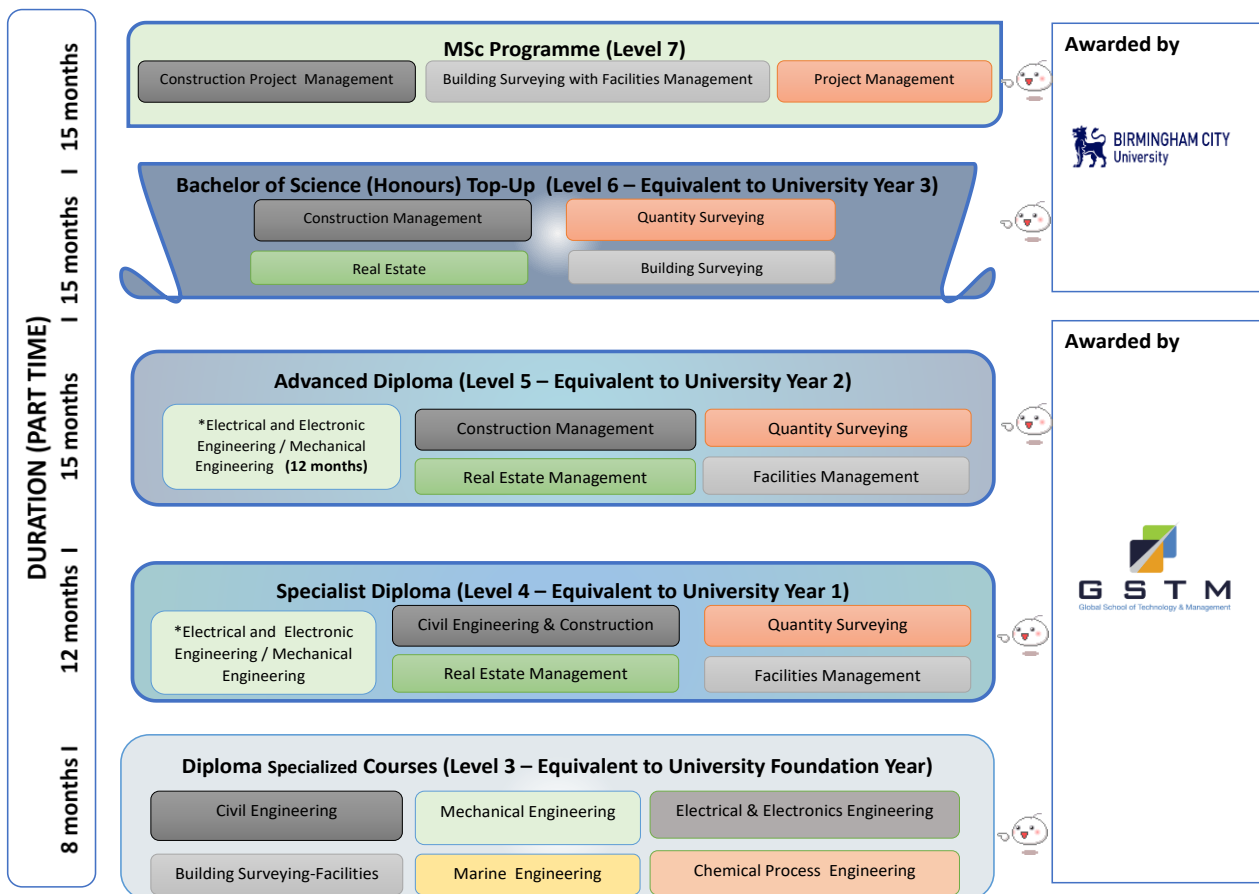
DURATION (PART TIME)

8 months I 12 months I 15 months I 15 months I 15 months

MSc Programme (Level 7)

Construction Project Management

Building Surveying with Facilities Management

Project Management

Awarded by

BIRMINGHAM CITY University

Bachelor of Science (Honours) Top-Up (Level 6 – Equivalent to University Year 3)

Construction Management

Quantity Surveying

Real Estate

Building Surveying

Awarded by

Advanced Diploma (Level 5 – Equivalent to University Year 2)

*Electrical and Electronic Engineering / Mechanical Engineering (12 months)

Construction Management

Quantity Surveying

Real Estate Management

Facilities Management

GSTM
Global School of Technology & Management

Specialist Diploma (Level 4 – Equivalent to University Year 1)

*Electrical and Electronic Engineering / Mechanical Engineering

Civil Engineering & Construction

Quantity Surveying

Real Estate Management

Facilities Management

Diploma Specialized Courses (Level 3 – Equivalent to University Foundation Year)

Civil Engineering

Mechanical Engineering

Electrical & Electronics Engineering

Building Surveying-Facilities

Marine Engineering

Chemical Process Engineering